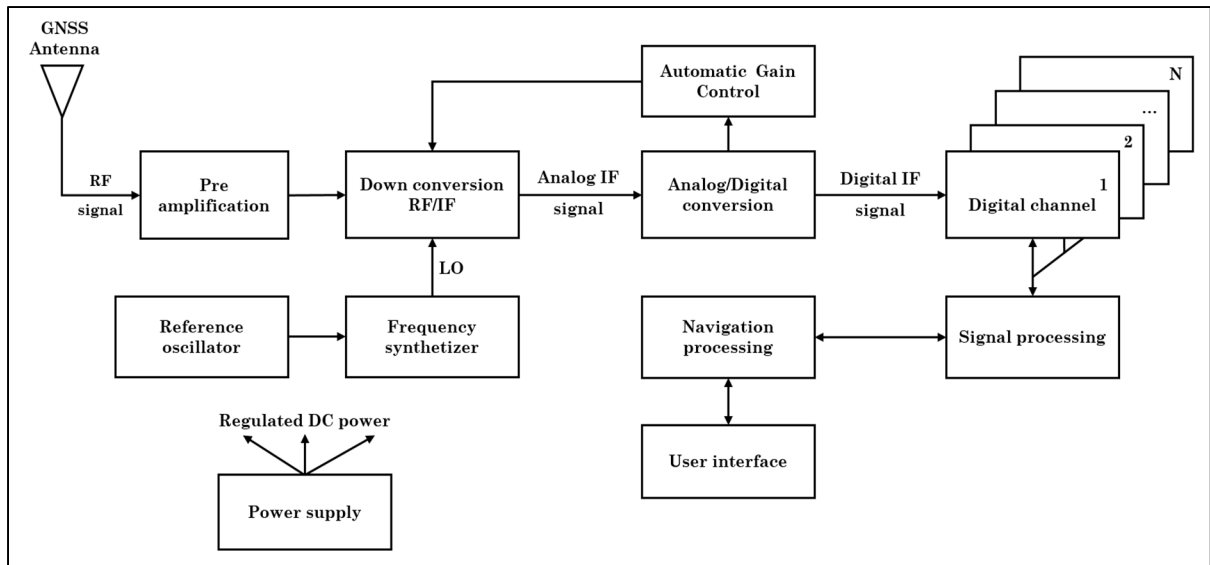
GNSS Antenna

RF signal

Pre amplification

Down conversion RF/IF

Automatic Gain Control

Analog IF signal

Analog/Digital conversion

Digital IF signal

N

...

2

1

Digital channel

LO

Reference oscillator

Frequency synthetizer

Navigation processing

Signal processing

Regulated DC power

User interface

Power supply